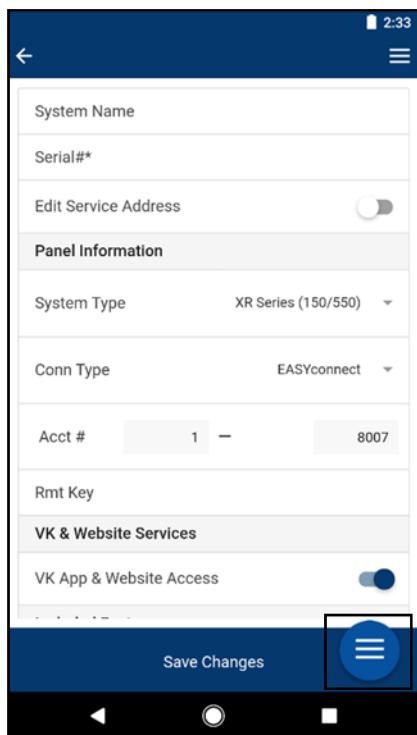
2:33

System Name

Serial#*

Edit Service Address

Panel Information

System Type XR Series (150/550)

Conn Type EASYconnect

Acct # 1 — 8007

Rmt Key

VK & Website Services

VK App & Website Access

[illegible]

Save Changes